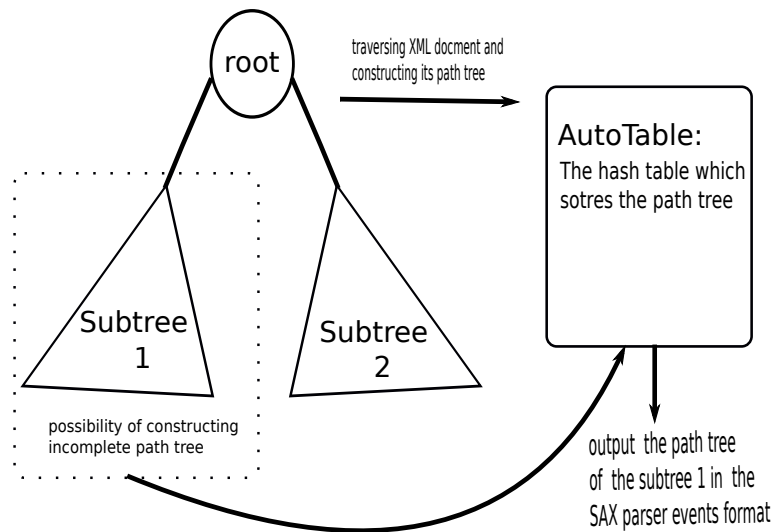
root

traversing XML docment and constructing its path tree

AutoTable:

The hash table which sotres the path tree

Subtree 1

Subtree 2

possibility of constructing incomplete path tree

output the path tree of the subtree 1 in the SAX parser events format